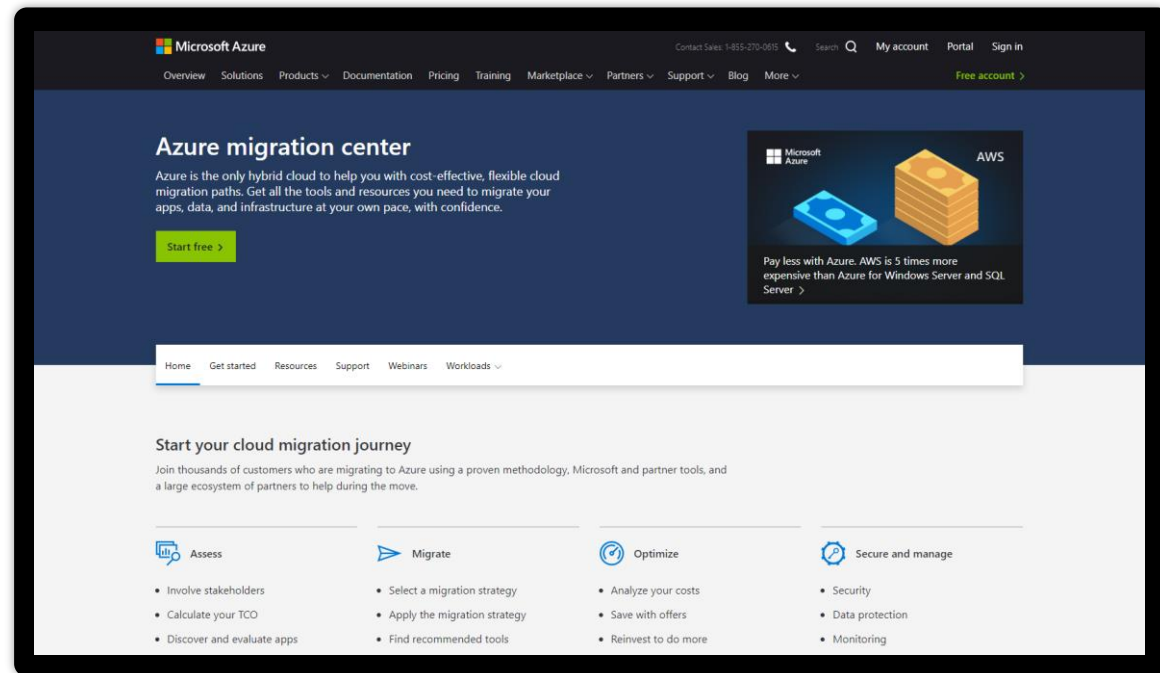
Microsoft Azure

Contact Sales: 1-855-270-0615 Search My account Portal Sign in

Overview Solutions Products Documentation Pricing Training Marketplace Partners Support Blog More Free account

Azure migration center

Azure is the only hybrid cloud to help you with cost-effective, flexible cloud migration paths. Get all the tools and resources you need to migrate your apps, data, and infrastructure at your own pace, with confidence.

Start free

Microsoft Azure AWS

Pay less with Azure. AWS is 5 times more expensive than Azure for Windows Server and SQL Server

Home Get started Resources Support Webinars Workloads

Start your cloud migration journey

Join thousands of customers who are migrating to Azure using a proven methodology, Microsoft and partner tools, and a large ecosystem of partners to help during the move.

Assess
- Involve stakeholders
- Calculate your TCO
- Discover and evaluate apps

Migrate
- Select a migration strategy
- Apply the migration strategy
- Find recommended tools

Optimize
- Analyze your costs
- Save with offers
- Reinvest to do more

Secure and manage
- Security
- Data protection
- Monitoring